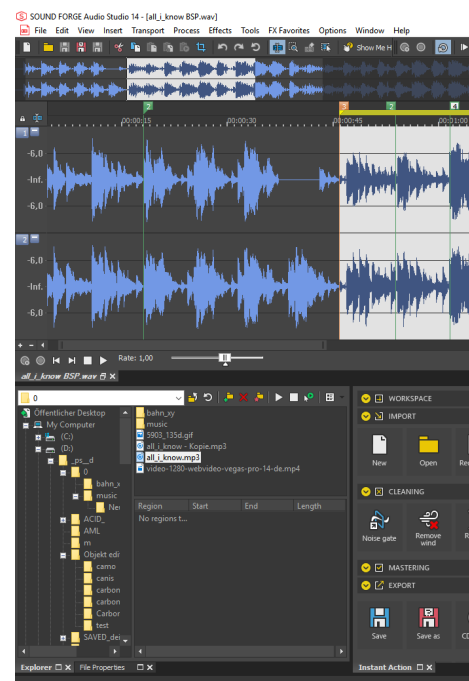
SOUND FORGE Audio Studio 14 - [all_i_know BSP.wav]

File Edit View Insert Transport Process Effects Tools FX Favorites Options Window Help

Show Me H

2 3 4

00:00:15 00:00:30 00:00:45 00:01:00

1

-6,0
-Inf.
-6,0

2

-6,0
-Inf.
-6,0

Rate: 1,00

all_i_know BSP.wav

0

Öffentlicher Desktop
My Computer
(C:)
(D:)
_ps_d
0
bahn_x
music
Ner
ACID_
AML
m
Objekt edi
camo
canis
carbon
carbon
Carbor
test
SAVED_dei

bahn_xy
music
5903_135d.gif
all_i_know - Kopie.mp3
all_i_know.mp3
video-1280-webvideo-vegas-pro-14-de.mp4

| Region | Start | End | Length |
|---|---|---|---|
| No regions t... | | | |

WORKSPACE
IMPORT
New
Open
Re
CLEANING
Noise gate
Remove wind
R
MASTERING
EXPORT
Save
Save as
CD

Explorer
File Properties
Instant Action